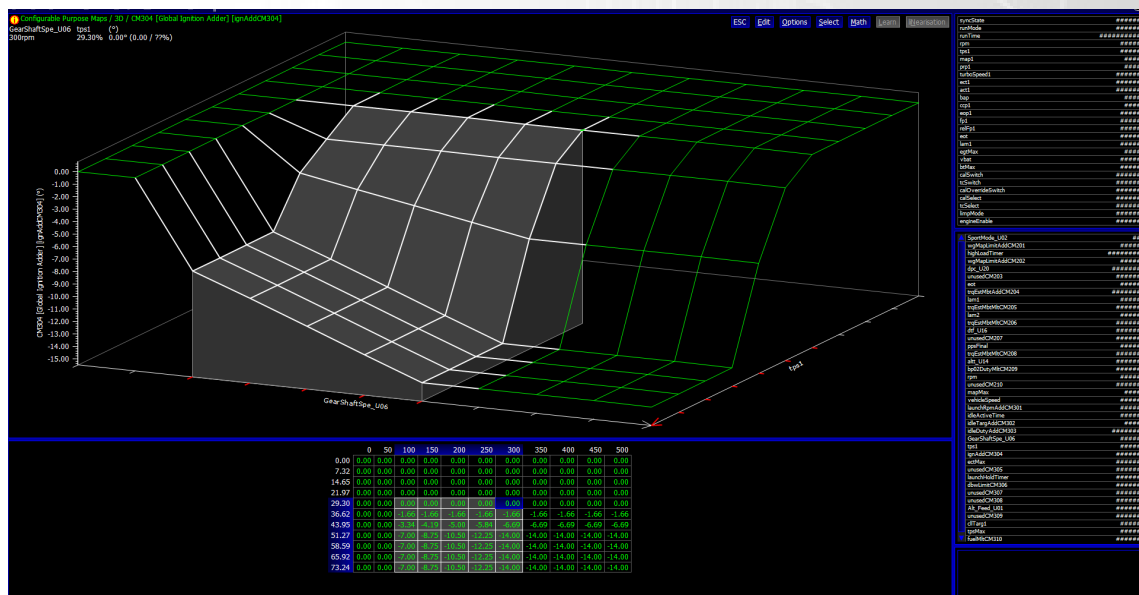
Configurable Purpose Maps / 3D / CM304 [Global Ignition Adder] [ignAddCM304]

GearShaftSpe_U06 tps1 (°)
300rpm 29.30% 0.00° (0.00 / ??%)

ESC Edit Options Select Math Learn Linearisation

CM304 [Global Ignition Adder] [ignAddCM304] (°)

0.00
-1.00
-2.00
-3.00
-4.00
-5.00
-6.00
-7.00
-8.00
-9.00
-10.00
-11.00
-12.00
-13.00
-14.00
-15.00

GearShaftSpe_U06

tps1

| | 0 | 50 | 100 | 150 | 200 | 250 | 300 | 350 | 400 | 450 | 500 |
|---|---|---|---|---|---|---|---|---|---|---|---|
| 0.00 | 0.00 | 0.00 | 0.00 | 0.00 | 0.00 | 0.00 | 0.00 | 0.00 | 0.00 | 0.00 | 0.00 |
| 7.32 | 0.00 | 0.00 | 0.00 | 0.00 | 0.00 | 0.00 | 0.00 | 0.00 | 0.00 | 0.00 | 0.00 |
| 14.65 | 0.00 | 0.00 | 0.00 | 0.00 | 0.00 | 0.00 | 0.00 | 0.00 | 0.00 | 0.00 | 0.00 |
| 21.97 | 0.00 | 0.00 | 0.00 | 0.00 | 0.00 | 0.00 | 0.00 | 0.00 | 0.00 | 0.00 | 0.00 |
| 29.30 | 0.00 | 0.00 | 0.00 | 0.00 | 0.00 | 0.00 | 0.00 | 0.00 | 0.00 | 0.00 | 0.00 |
| 36.62 | 0.00 | 0.00 | -1.66 | -1.66 | -1.66 | -1.66 | -1.66 | -1.66 | -1.66 | -1.66 | -1.66 |
| 43.95 | 0.00 | 0.00 | -3.34 | -4.19 | -5.00 | -5.84 | -6.69 | -6.69 | -6.69 | -6.69 | -6.69 |
| 51.27 | 0.00 | 0.00 | -7.00 | -8.75 | -10.50 | -12.25 | -14.00 | -14.00 | -14.00 | -14.00 | -14.00 |
| 58.59 | 0.00 | 0.00 | -7.00 | -8.75 | -10.50 | -12.25 | -14.00 | -14.00 | -14.00 | -14.00 | -14.00 |
| 65.92 | 0.00 | 0.00 | -7.00 | -8.75 | -10.50 | -12.25 | -14.00 | -14.00 | -14.00 | -14.00 | -14.00 |
| 73.24 | 0.00 | 0.00 | -7.00 | -8.75 | -10.50 | -12.25 | -14.00 | -14.00 | -14.00 | -14.00 | -14.00 |

syncState
runMode
runTime
rpm
tps1
map1
pcp1
turboSpeed1
ect1
act1
bap
ccp1
eop1
fp1
relFp1
eot
lam1
egtMax
vbat
lstMax
calSwitch
tcSwitch
calOverrideSwitch
calSelect
tcSelect
limpMode
engineEnable

SportMode_U02
wgMapLimitAddCM201
highLoadTimer
wgMapLimitAddCM202
dpc_U20
unusedCM203
eot
trqEstMbrAddCM204
lam1
trqEstMbrMltCM205
lam2
trqEstMbrMltCM206
dtf_U16
unusedCM207
ppsFinal
trqEstMbrMltCM208
altr_U14
bp02DutyMltCM209
rpm
unusedCM210
mapMax
vehicleSpeed
launchRpmAddCM301
idleActiveTime
idleTargAddCM302
idleDutyAddCM303
GearShaftSpe_U06
tps1
ignAddCM304
actMax
unusedCM305
launchHoldTimer
dbwLimitCM306
unusedCM307
unusedCM308
Alt_Feed_U01
unusedCM309
cltTarg1
tpsMax
fuelMltCM310